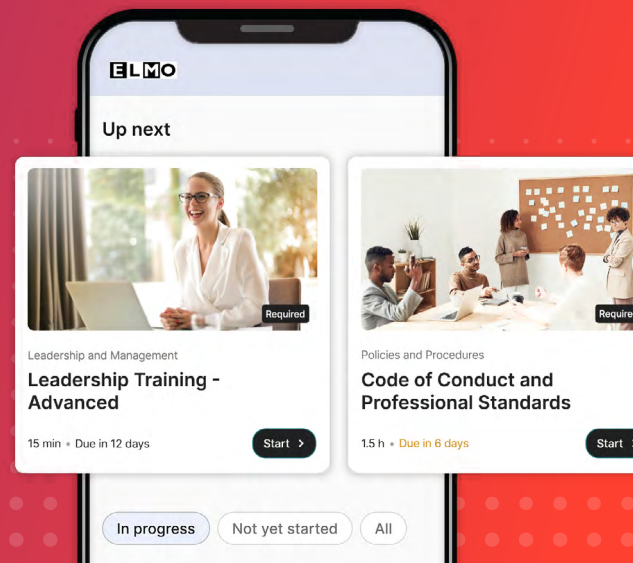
ELMO

Up next

Required

Leadership and Management

Leadership Training - Advanced

15 min • Due in 12 days

Start

Require

Policies and Procedures

Code of Conduct and Professional Standards

1.5 h • Due in 6 days

Start

In progress

Not yet started

All